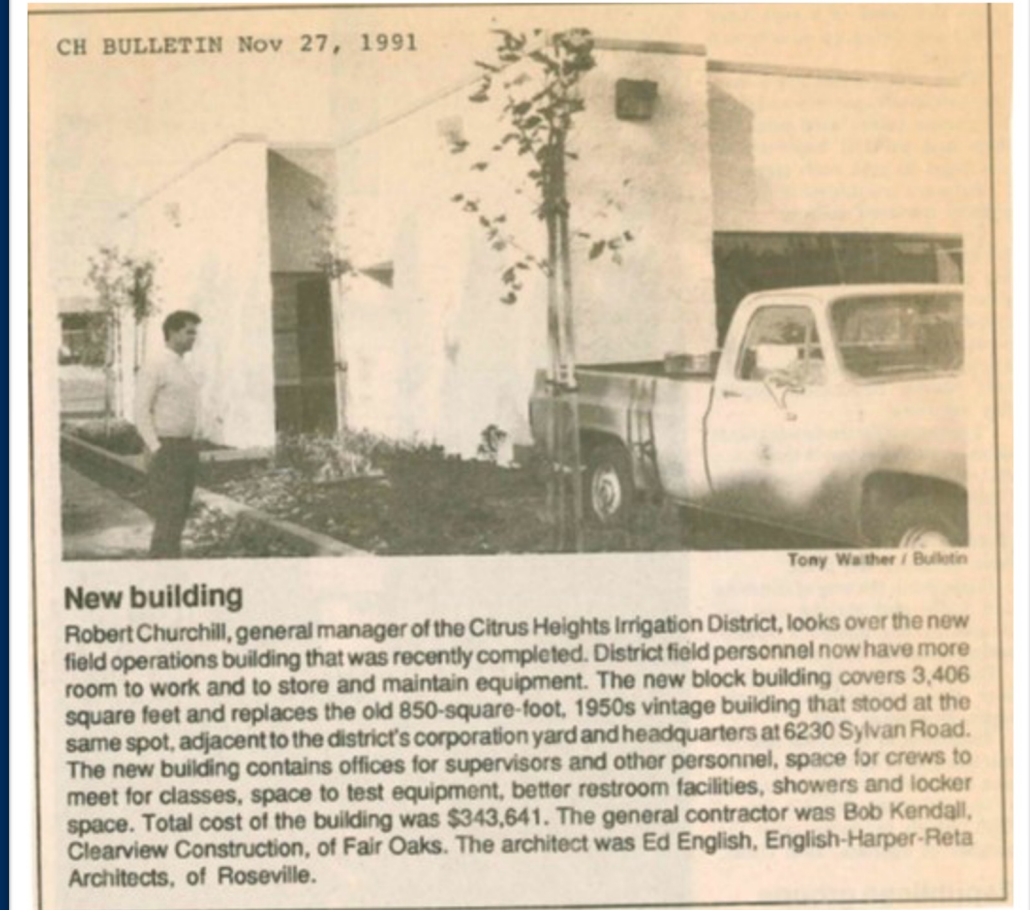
CH BULLETIN Nov 27, 1991

Tony Walther / Bulletin

New building

Robert Churchill, general manager of the Citrus Heights Irrigation District, looks over the new field operations building that was recently completed. District field personnel now have more room to work and to store and maintain equipment. The new block building covers 3,406 square feet and replaces the old 850-square-foot, 1950s vintage building that stood at the same spot, adjacent to the district's corporation yard and headquarters at 6230 Sylvan Road. The new building contains offices for supervisors and other personnel, space for crews to meet for classes, space to test equipment, better restroom facilities, showers and locker space. Total cost of the building was $343,641. The general contractor was Bob Kendall, Clearview Construction, of Fair Oaks. The architect was Ed English, English-Harper-Reta Architects, of Roseville.